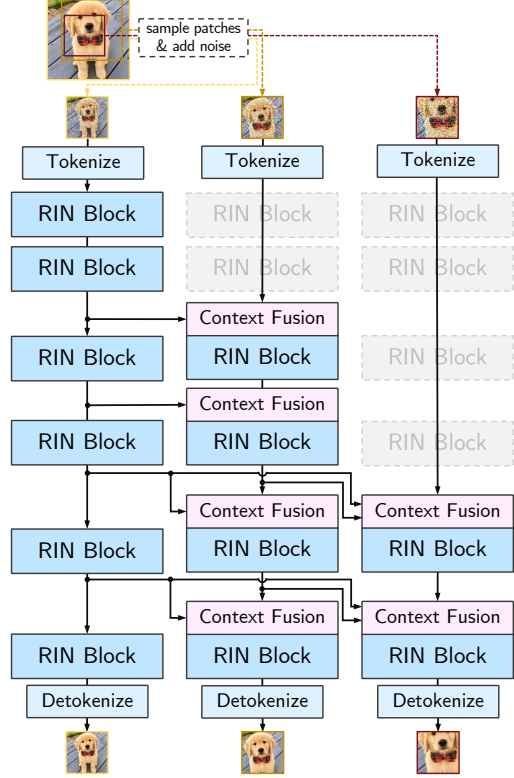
sample patches & add noise

Tokenize

RIN Block

RIN Block

RIN Block

RIN Block

RIN Block

RIN Block

Detokenize

Tokenize

RIN Block

RIN Block

Context Fusion

RIN Block

Context Fusion

RIN Block

Context Fusion

RIN Block

Context Fusion

RIN Block

Detokenize

Tokenize

RIN Block

RIN Block

RIN Block

RIN Block

Context Fusion

RIN Block

Context Fusion

RIN Block

Detokenize